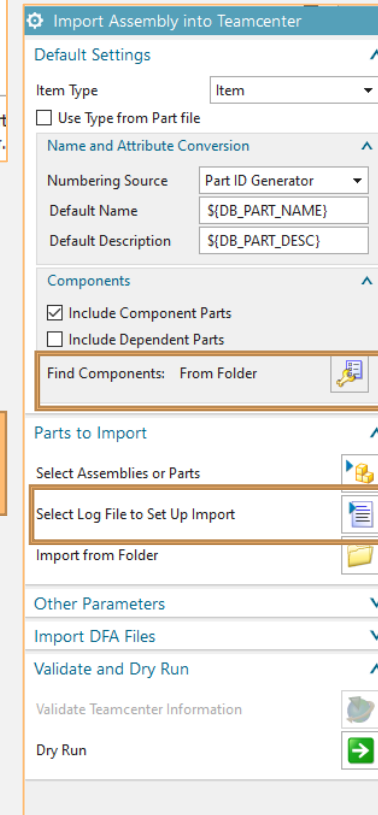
Import Assembly into Teamcenter

Default Settings

Item Type Item

Use Type from Part file

Name and Attribute Conversion

Numbering Source Part ID Generator

Default Name ${DB_PART_NAME}

Default Description ${DB_PART_DESC}

Components

Include Component Parts

Include Dependent Parts

Find Components: From Folder

Parts to Import

Select Assemblies or Parts

Select Log File to Set Up Import

Import from Folder

Other Parameters

Import DFA Files

Validate and Dry Run

Validate Teamcenter Information

Dry Run